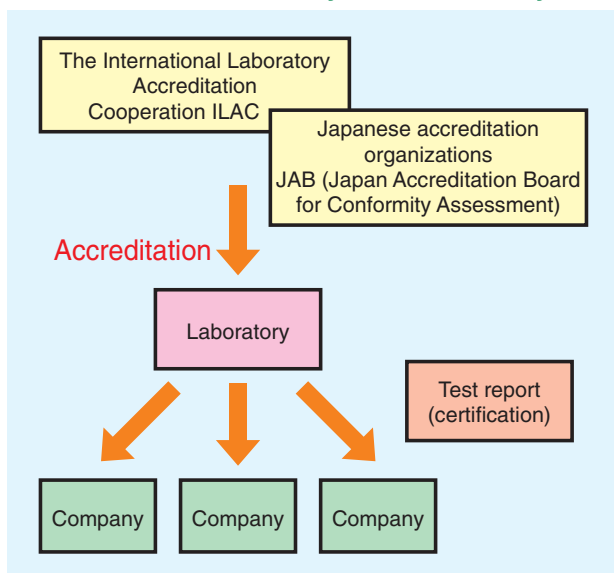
The International Laboratory Accreditation Cooperation ILAC

Japanese accreditation organizations JAB (Japan Accreditation Board for Conformity Assessment)

Accreditation

Laboratory

Test report (certification)

Company

Company

Company